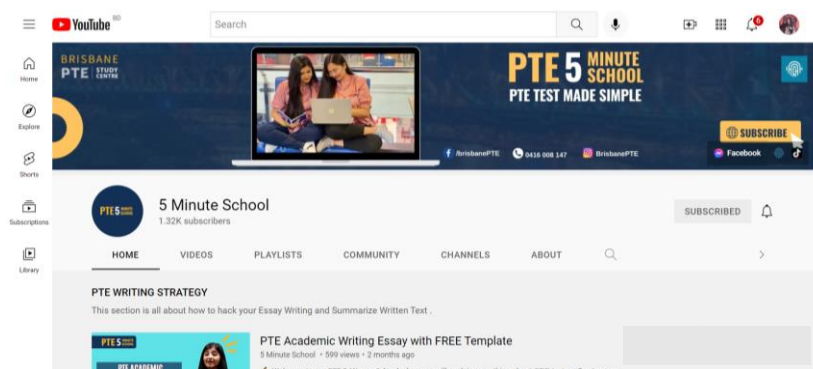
YouTube AU

Search

6

Home

Explore

Shorts

Subscriptions

Library

BRISBANE PTE STUDY CENTRE

PTE 5 MINUTE SCHOOL
PTE TEST MADE SIMPLE

/BrisbanePTE 0416 008 147 BrisbanePTE

SUBSCRIBE

Facebook

PTE 5 MINUTE SCHOOL

5 Minute School
1.32K subscribers

SUBSCRIBED

HOME VIDEOS PLAYLISTS COMMUNITY CHANNELS ABOUT

PTE WRITING STRATEGY
This section is all about how to hack your Essay Writing and Summarize Written Text .

PTE 5 MINUTE SCHOOL
PTE ACADEMIC

PTE Academic Writing Essay with FREE Template
5 Minute School • 599 views • 2 months ago
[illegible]